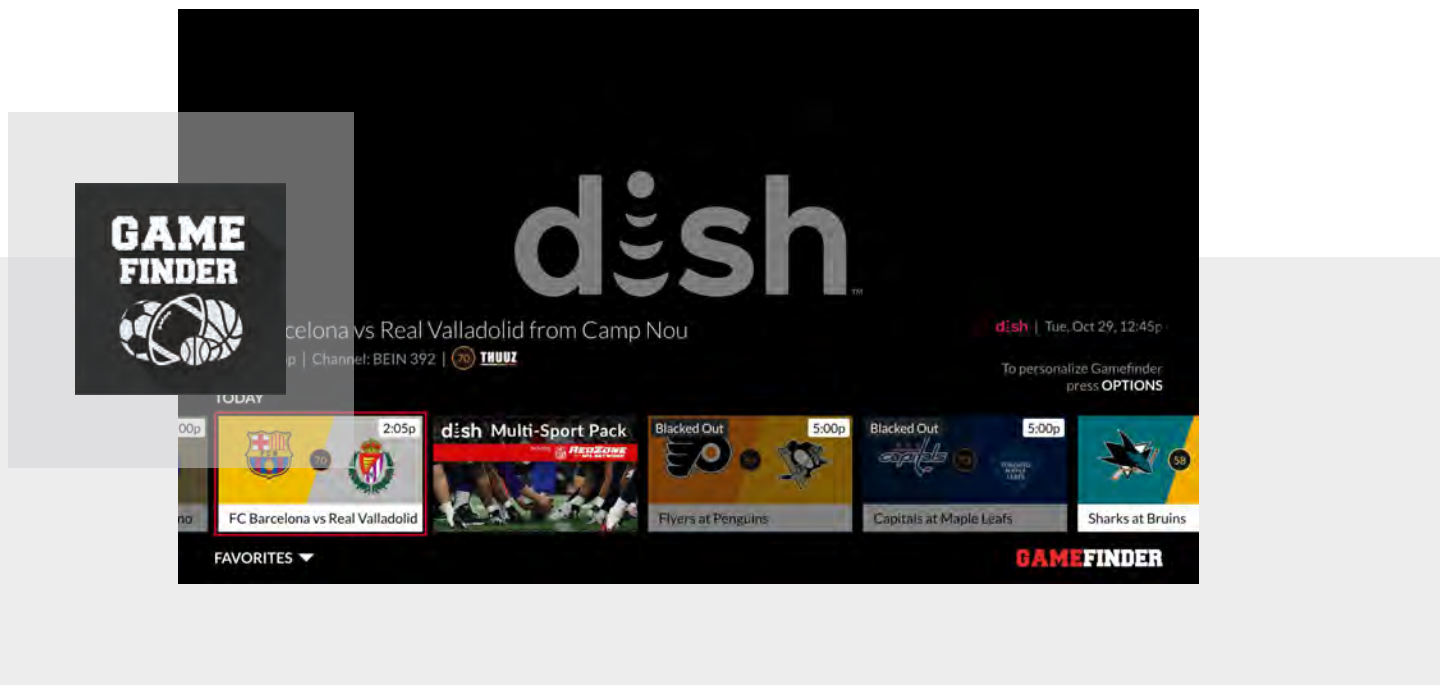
GAME FINDER

dish

celona vs Real Valladolid from Camp Nou

p | Channel: BEIN 392 | 70 THUUZ

dish | Tue, Oct 29, 12:45p

To personalize Gamefinder press OPTIONS

TODAY

00p

no

2:05p

70

FC Barcelona vs Real Valladolid

dish Multi-Sport Pack

REDZONE

Blacked Out 5:00p

Flyers at Penguins

Blacked Out 5:00p

Capitals at Maple Leafs

58

Sharks at Bruins

FAVORITES

GAMEFINDER